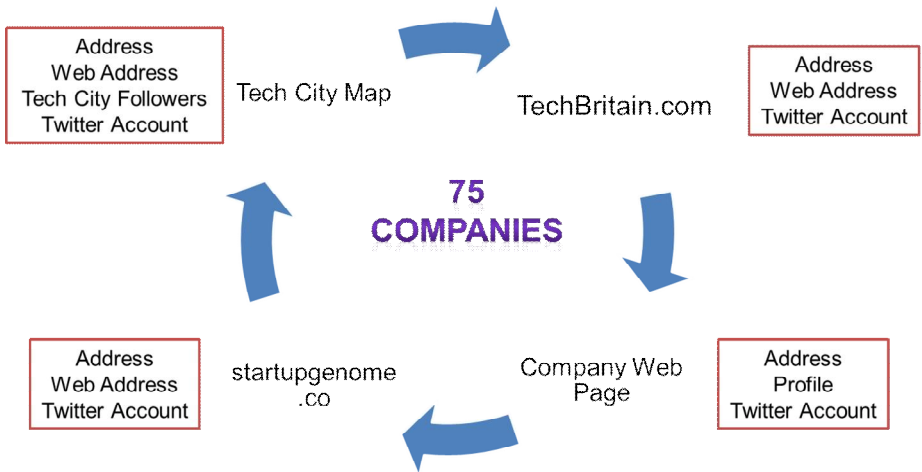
Address
Web Address
Tech City Followers
Twitter Account

Tech City Map

TechBritain.com

Address
Web Address
Twitter Account

75
COMPANIES

Address
Web Address
Twitter Account

startupgenome .co

Company Web Page

Address
Profile
Twitter Account